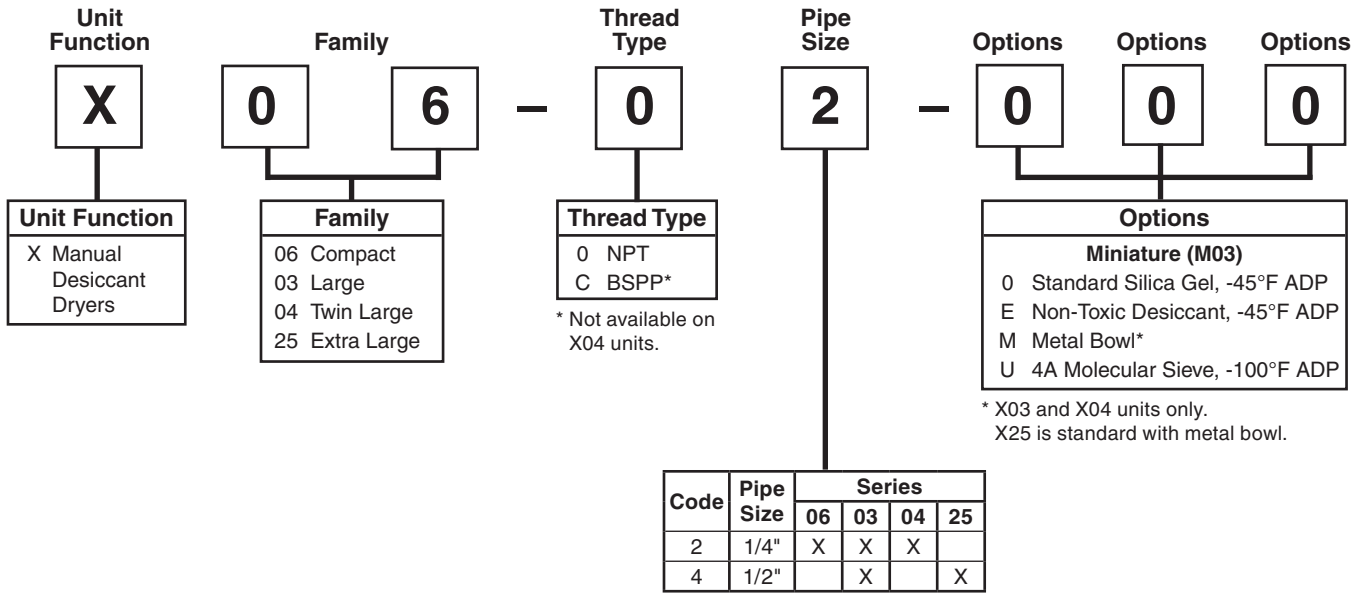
Unit Function

Family

Thread Type

Pipe Size

Options

Options

Options

X 0 6 – 0 2 – 0 0 0

Unit Function
X Manual Desiccant Dryers

Family
06 Compact
03 Large
04 Twin Large
25 Extra Large

Thread Type
0 NPT
C BSPP*

* Not available on X04 units.

Options
Miniature (M03)
0 Standard Silica Gel, -45°F ADP
E Non-Toxic Desiccant, -45°F ADP
M Metal Bowl*
U 4A Molecular Sieve, -100°F ADP

* X03 and X04 units only. X25 is standard with metal bowl.

| Code | Pipe Size | Series 06 | 03 | 04 | 25 |
|---|---|---|---|---|---|
| 2 | 1/4" | X | X | X | |
| 4 | 1/2" | | X | | X |